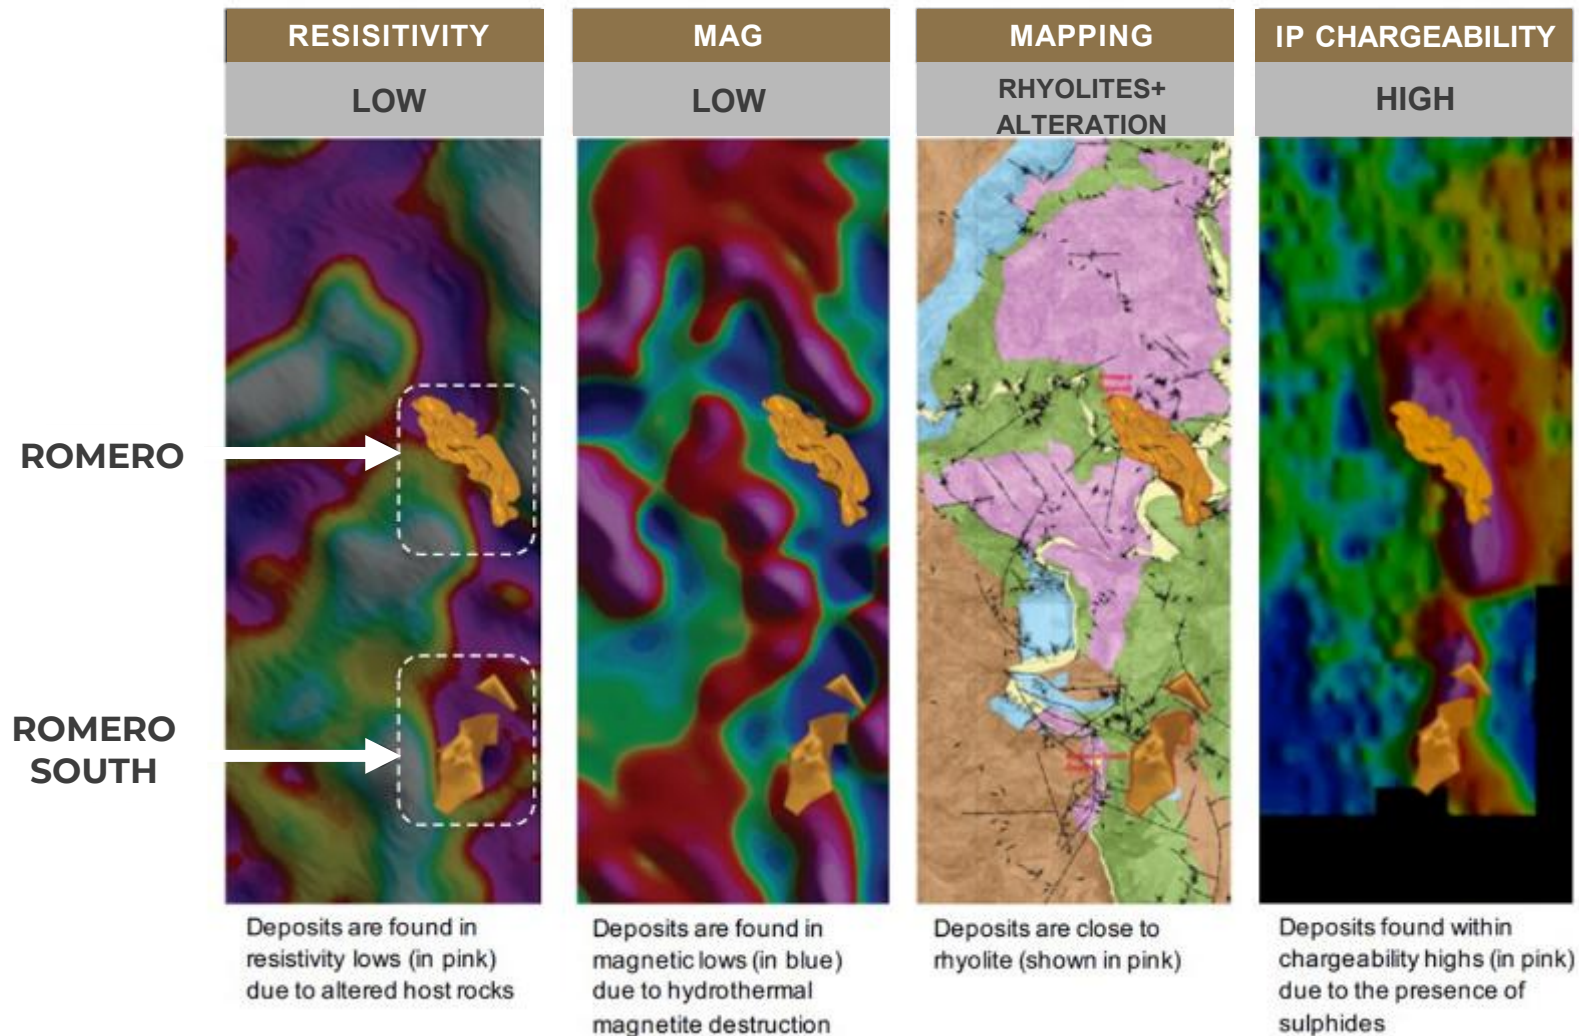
RESISITIVITY

LOW

MAG

LOW

MAPPING

RHYOLITES+ ALTERATION

IP CHARGEABILITY

HIGH

ROMERO

ROMERO SOUTH

Deposits are found in resistivity lows (in pink) due to altered host rocks

Deposits are found in magnetic lows (in blue) due to hydrothermal magnetite destruction

Deposits are close to rhyolite (shown in pink)

Deposits found within chargeability highs (in pink) due to the presence of sulphides